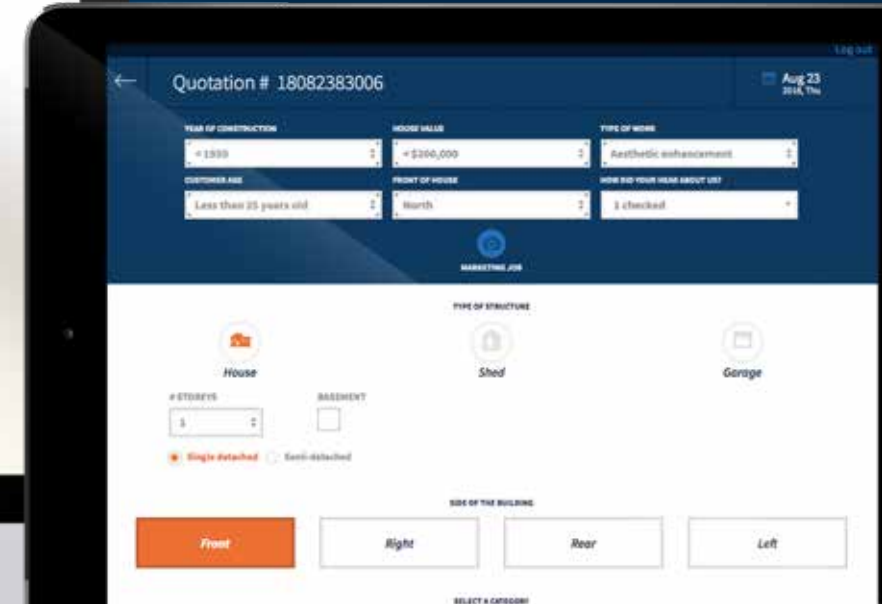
Log out

Quotation # 18082383006

Aug 23
2018, Thu

YEAR OF CONSTRUCTION
< 1930

HOUSE VALUE
< $200,000

TYPE OF WORK
Aesthetic enhancement

CUSTOMER AGE
Less than 25 years old

FRONT OF HOUSE
North

HOW DID YOU HEAR ABOUT US?
1 checked

MARKETING JOB

TYPE OF STRUCTURE

House

Shed

Garage

# STOREYS
1

BASEMENT

Single detached

Semi-detached

SIDE OF THE BUILDING

Front

Right

Rear

Left

SELECT A CATEGORY